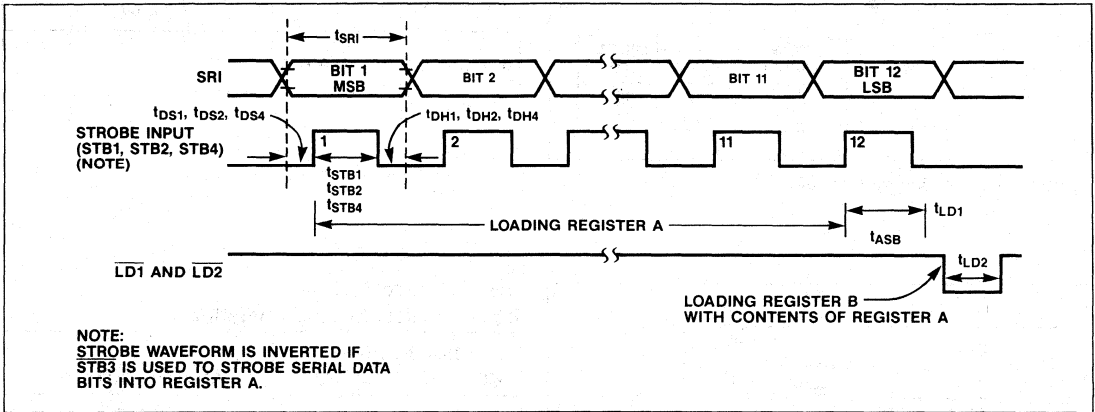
$t_{SRI}$

SRI

BIT 1 MSB

BIT 2

BIT 11

BIT 12 LSB

$t_{DS1}$, $t_{DS2}$, $t_{DS4}$

$t_{DH1}$, $t_{DH2}$, $t_{DH4}$

STROBE INPUT (STB1, STB2, STB4) (NOTE)

1

2

11

12

$t_{STB1}$
$t_{STB2}$
$t_{STB4}$

LOADING REGISTER A

$t_{LD1}$

$t_{ASB}$

$\overline{LD1}$ AND $\overline{LD2}$

$t_{LD2}$

LOADING REGISTER B WITH CONTENTS OF REGISTER A

NOTE:
STROBE WAVEFORM IS INVERTED IF $\overline{STB3}$ IS USED TO STROBE SERIAL DATA BITS INTO REGISTER A.